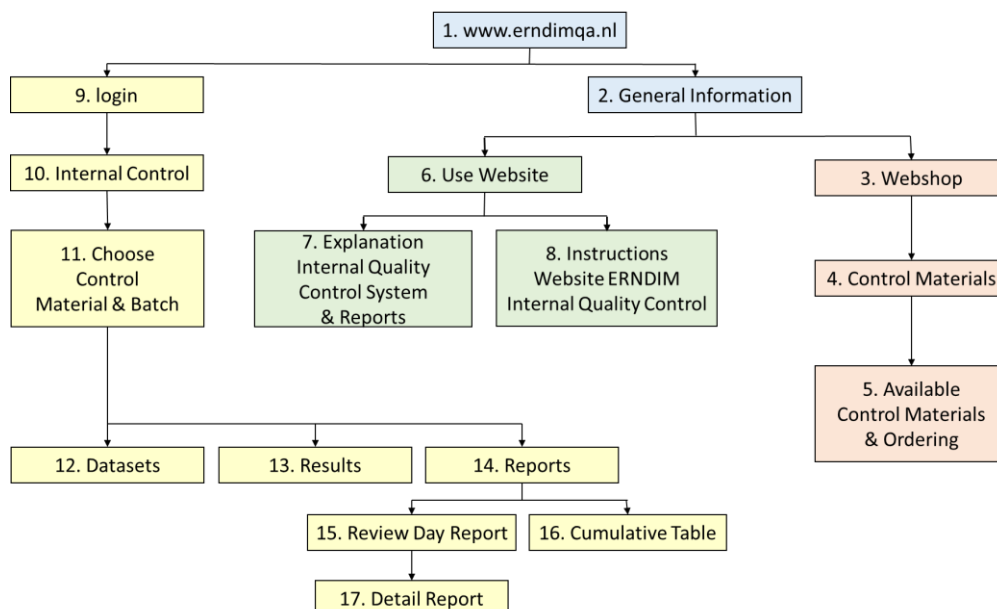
1. www.erndimqa.nl

9. login

2. General Information

10. Internal Control

6. Use Website

3. Webshop

11. Choose Control Material & Batch

7. Explanation Internal Quality Control System & Reports

8. Instructions Website ERNDIM Internal Quality Control

4. Control Materials

5. Available Control Materials & Ordering

12. Datasets

13. Results

14. Reports

15. Review Day Report

16. Cumulative Table

17. Detail Report